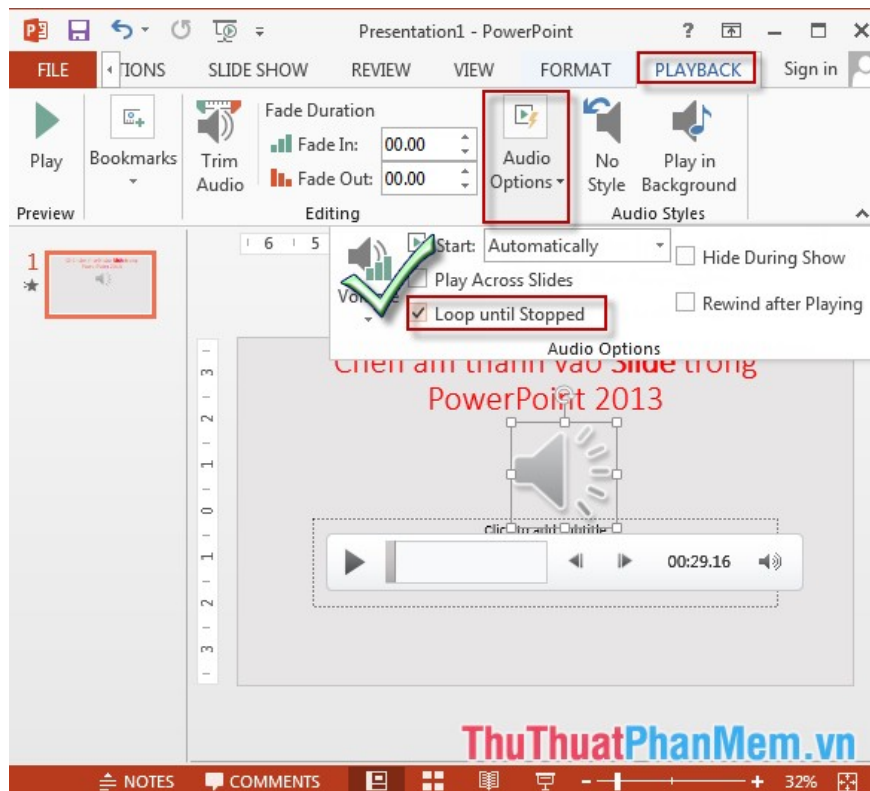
Presentation1 - PowerPoint

FILE TIONS SLIDE SHOW REVIEW VIEW FORMAT PLAYBACK Sign in

Play
Preview

Bookmarks

Trim Audio

Fade Duration
Fade In: 00.00
Fade Out: 00.00
Editing

Audio Options

No Style

Play in Background

Audio Styles

Volume

Start: Automatically
Play Across Slides
Loop until Stopped
Hide During Show
Rewind after Playing
Audio Options

1

Chèn âm thanh vào Slide trong PowerPoint 2013

Click to add subtitle

00:29.16

ThuThuatPhanMem.vn

NOTES COMMENTS 32%